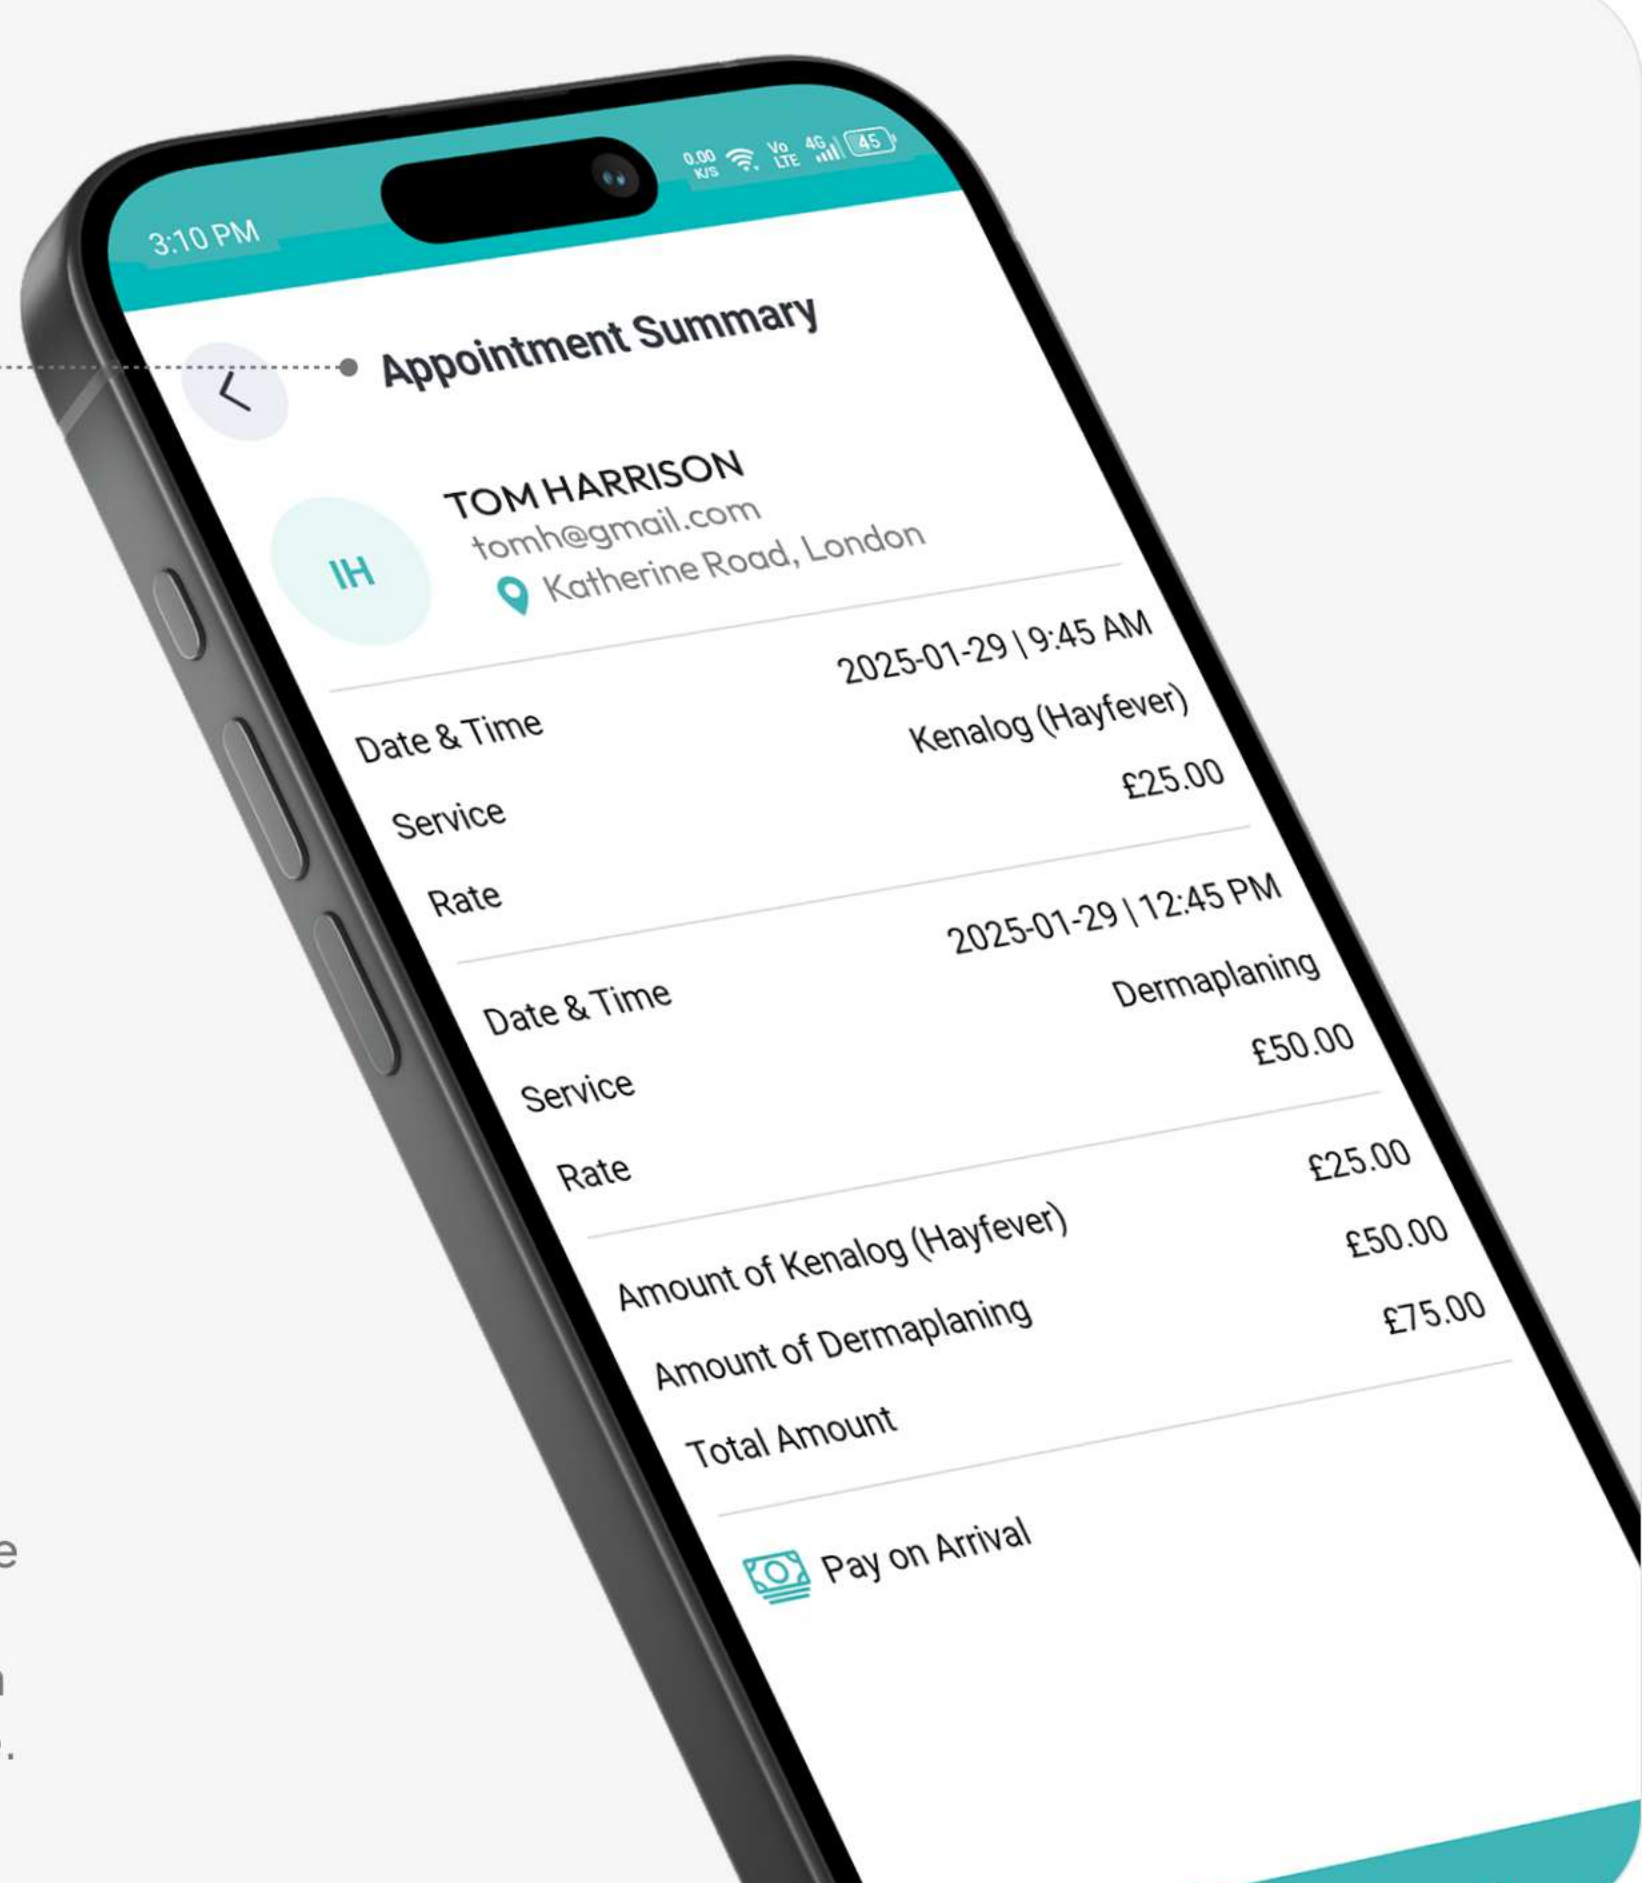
3:10 PM

0.00 K/S Vo LTE 4G 45

Appointment Summary

IH

TOM HARRISON
tomh@gmail.com
Katherine Road, London

Date & Time 2025-01-29 | 9:45 AM
Service Kenalog (Hayfever)
Rate £25.00

Date & Time 2025-01-29 | 12:45 PM
Service Dermaplaning
Rate £50.00

Amount of Kenalog (Hayfever) £25.00
Amount of Dermaplaning £50.00
Total Amount £75.00

Pay on Arrival

e
n
.